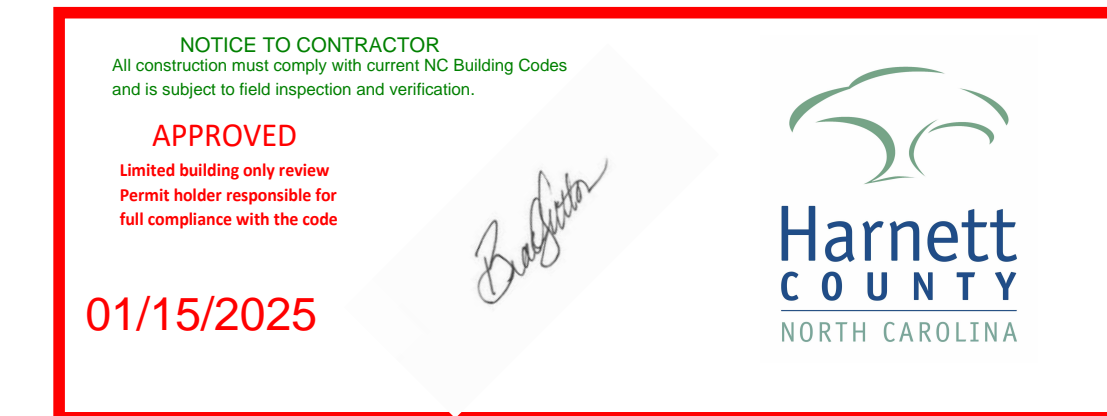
NOTICE TO CONTRACTOR
All construction must comply with current NC Building Codes and is subject to field inspection and verification.

APPROVED
Limited building only review
Permit holder responsible for full compliance with the code

Brad Sutton

01/15/2025

Harnett
COUNTY
NORTH CAROLINA